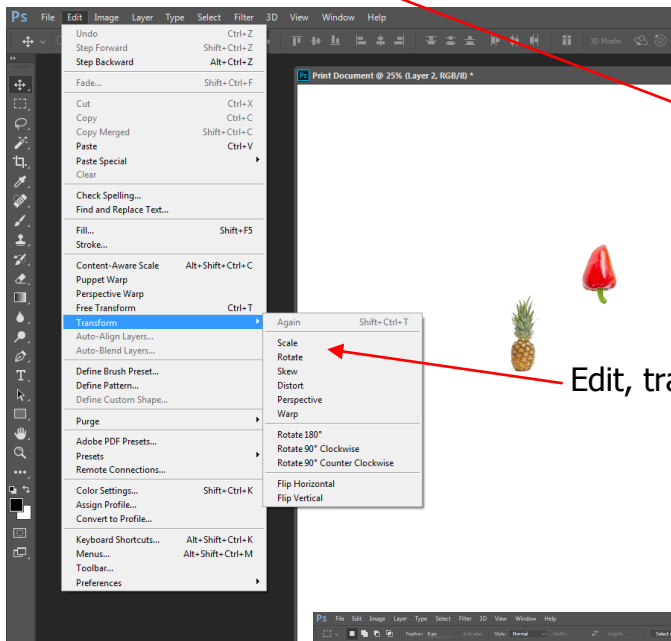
Ps File Edit Image Layer Type Select Filter 3D View Window Help

| | |
|---|---|
| Undo | Ctrl+Z |
| Step Forward | Shift+Ctrl+Z |
| Step Backward | Alt+Ctrl+Z |
| Fade... | Shift+Ctrl+F |
| Cut | Ctrl+X |
| Copy | Ctrl+C |
| Copy Merged | Shift+Ctrl+C |
| Paste | Ctrl+V |
| Paste Special | |
| Clear | |
| Check Spelling... | |
| Find and Replace Text... | |
| Fill... | Shift+F5 |
| Stroke... | |
| Content-Aware Scale | Alt+Shift+Ctrl+C |
| Puppet Warp | |
| Perspective Warp | |
| Free Transform | Ctrl+T |
| Transform | |
| Auto-Align Layers... | |
| Auto-Blend Layers... | |
| Define Brush Preset... | |
| Define Pattern... | |
| Define Custom Shape... | |
| Purge | |
| Adobe PDF Presets... | |
| Presets | |
| Remote Connections... | |
| Color Settings... | Shift+Ctrl+K |
| Assign Profile... | |
| Convert to Profile... | |
| Keyboard Shortcuts... | Alt+Shift+Ctrl+K |
| Menus... | Alt+Shift+Ctrl+M |
| Toolbar... | |
| Preferences | |

| | |
|---|---|
| Again | Shift+Ctrl+T |
| Scale | |
| Rotate | |
| Skew | |
| Distort | |
| Perspective | |
| Warp | |
| Rotate 180° | |
| Rotate 90° Clockwise | |
| Rotate 90° Counter Clockwise | |
| Flip Horizontal | |
| Flip Vertical | |

3D Mode:

Print Document @ 25% (Layer 2, RGB/8) *

Edit, tra

Ps File Edit Image Layer Type Select Filter 3D View Window Help

Feather: 0 px Anti-alias Style: Normal Width: Height: Select a